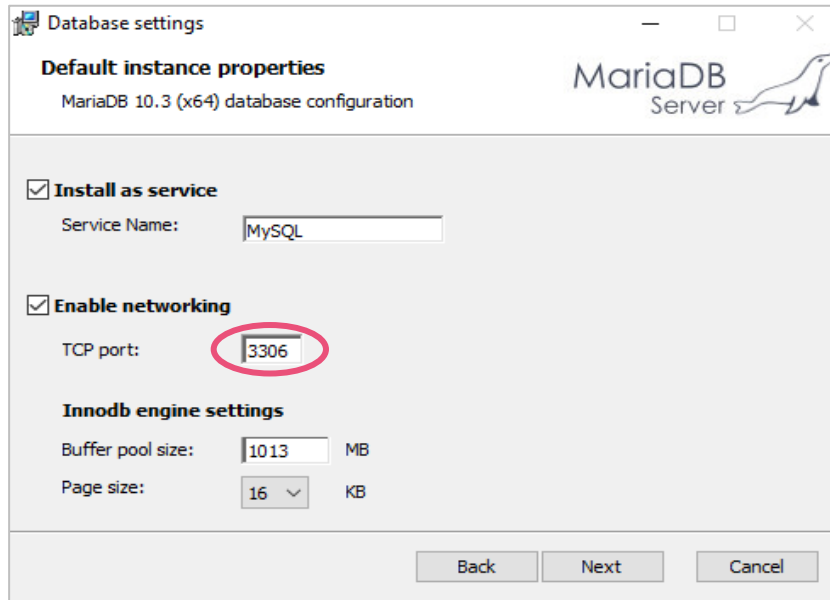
Database settings

Default instance properties

MariaDB 10.3 (x64) database configuration

MariaDB Server

Install as service

Service Name: MySQL

Enable networking

TCP port: 3306

Innodb engine settings

Buffer pool size: 1013 MB

Page size: 16 KB

Back Next Cancel